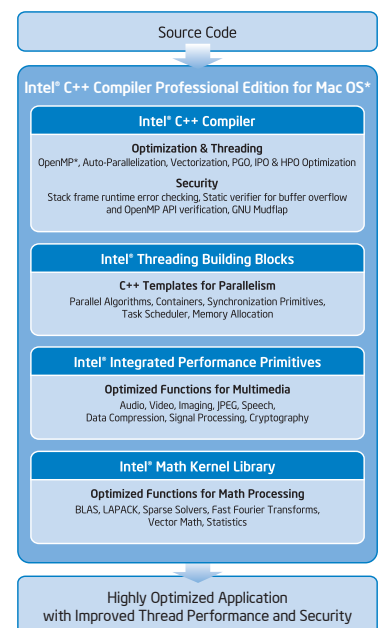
Source Code

Intel® C++ Compiler Professional Edition for Mac OS*

Intel® C++ Compiler

Optimization & Threading

OpenMP*, Auto-Parallelization, Vectorization, PGO, IPO & HPO Optimization

Security

Stack frame runtime error checking, Static verifier for buffer overflow and OpenMP API verification, GNU Mudflap

Intel® Threading Building Blocks

C++ Templates for Parallelism

Parallel Algorithms, Containers, Synchronization Primitives, Task Scheduler, Memory Allocation

Intel® Integrated Performance Primitives

Optimized Functions for Multimedia

Audio, Video, Imaging, JPEG, Speech, Data Compression, Signal Processing, Cryptography

Intel® Math Kernel Library

Optimized Functions for Math Processing

BLAS, LAPACK, Sparse Solvers, Fast Fourier Transforms, Vector Math, Statistics

Highly Optimized Application with Improved Thread Performance and Security